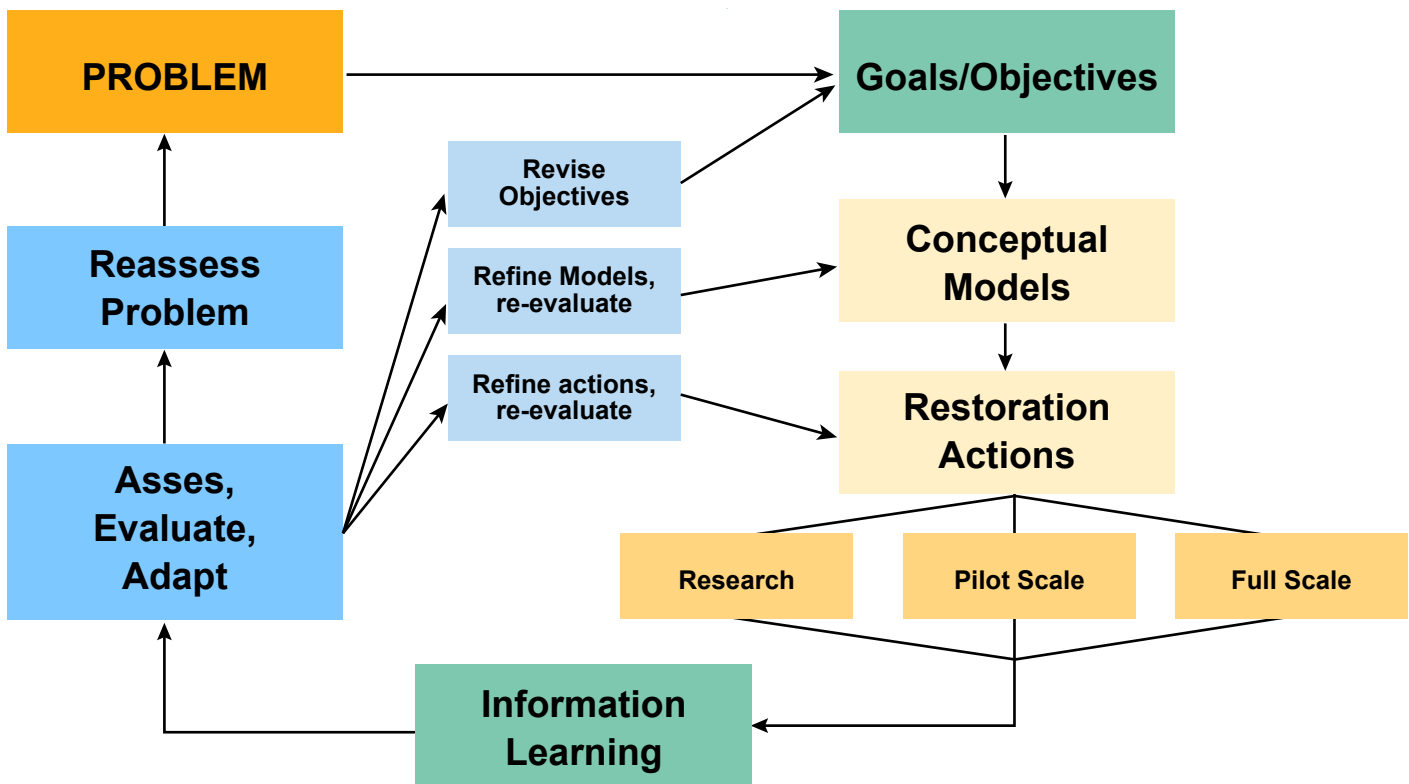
PROBLEM

Goals/Objectives

Revise Objectives

Reassess Problem

Refine Models, re-evaluate

Conceptual Models

Refine actions, re-evaluate

Restoration Actions

Asses, Evaluate, Adapt

Research

Pilot Scale

Full Scale

Information Learning